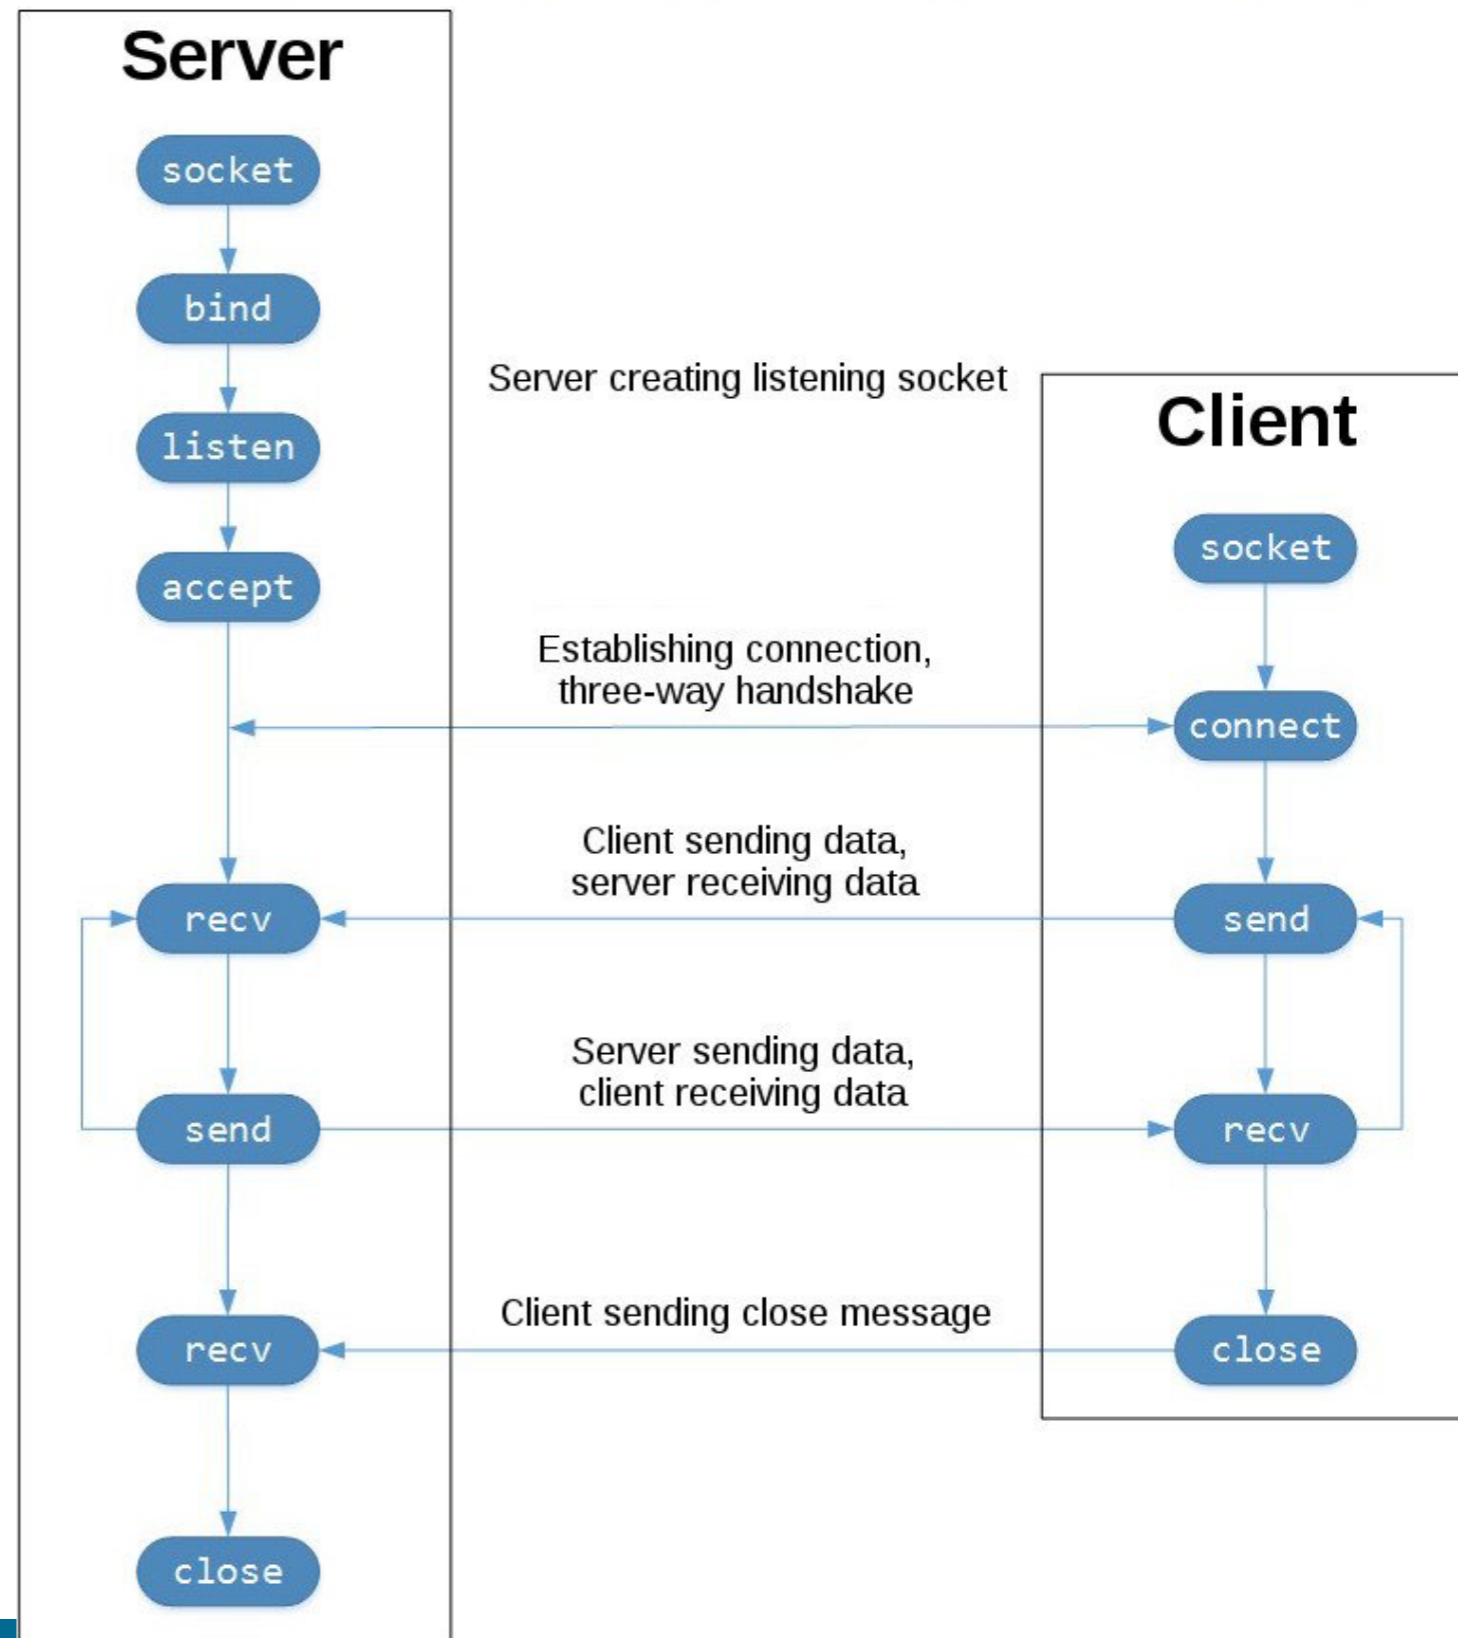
Server

socket

bind

listen

accept

recv

send

recv

close

Server creating listening socket

Establishing connection, three-way handshake

Client sending data, server receiving data

Server sending data, client receiving data

Client sending close message

Client

socket

connect

send

recv

close